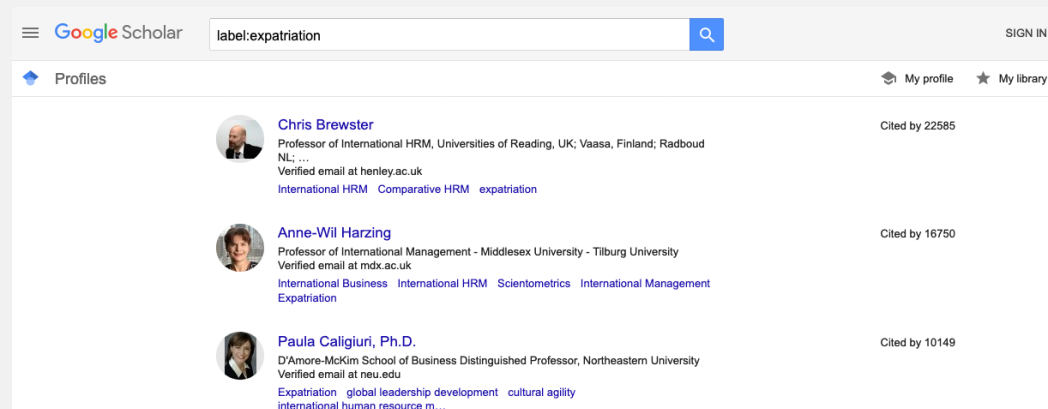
Google Scholar

label:expatriation

SIGN IN

Profiles

My profile

My library

Chris Brewster

Professor of International HRM, Universities of Reading, UK; Vaasa, Finland; Radboud NL; …

Verified email at henley.ac.uk

International HRM Comparative HRM expatriation

Cited by 22585

Anne-Wil Harzing

Professor of International Management - Middlesex University - Tilburg University

Verified email at mdx.ac.uk

International Business International HRM Scientometrics International Management Expatriation

Cited by 16750

Paula Caligiuri, Ph.D.

D'Amore-McKim School of Business Distinguished Professor, Northeastern University

Verified email at neu.edu

Expatriation global leadership development cultural agility international human resource m…

Cited by 10149